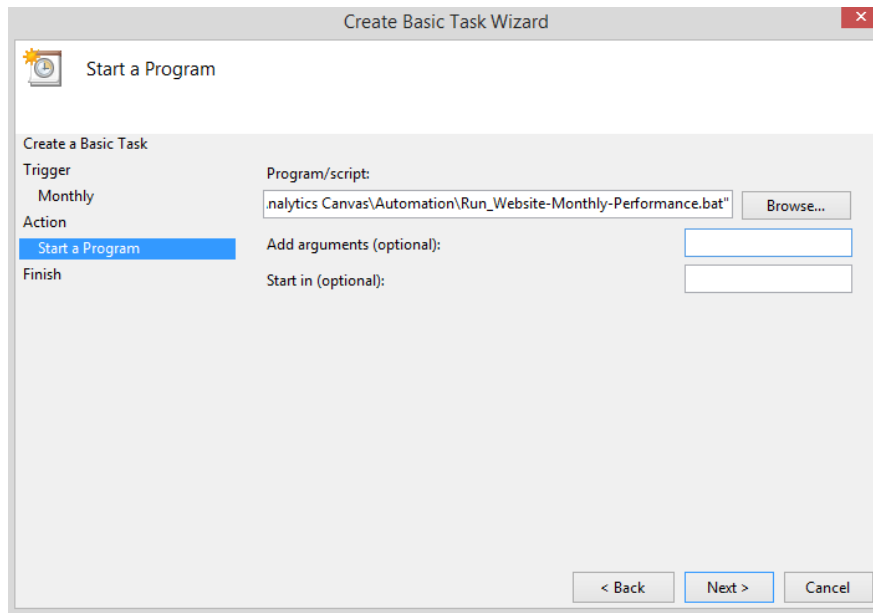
Create Basic Task Wizard

Start a Program

Create a Basic Task
Trigger
Monthly
Action
Start a Program
Finish

Program/script:
.nalytics Canvas\Automation\Run_Website-Monthly-Performance.bat"
Browse...
Add arguments (optional):
Start in (optional):

< Back
Next >
Cancel